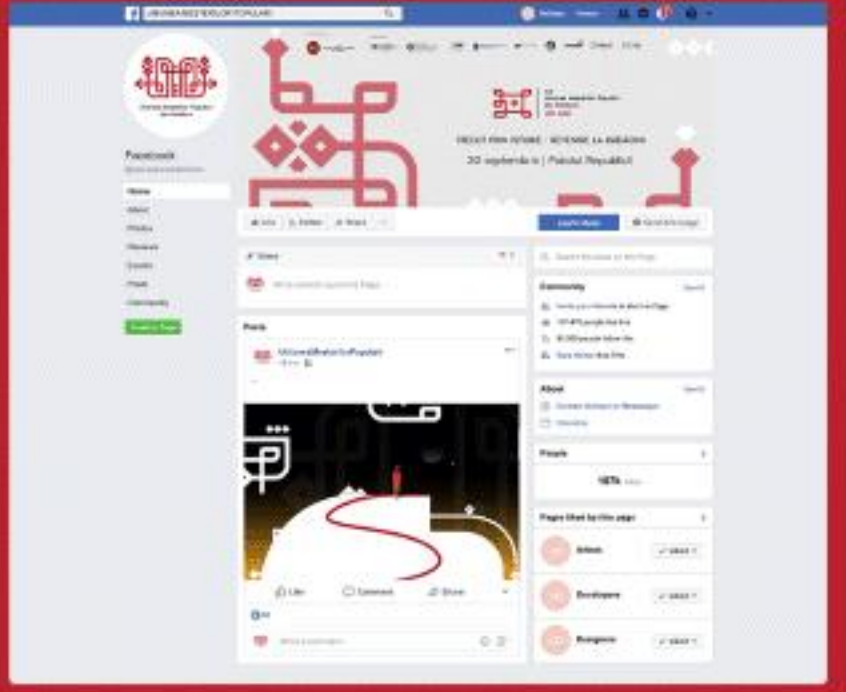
UNIVERSITATEA POPULARĂ

Facebook

Home
About
Photos
Reviews
Events
Posts
Community

DECAT PRIN SOARE - ACASĂ LA BABADAG
20 septembrie | Parcul Republicii

Like
Follow
Share

Posts

UniversitateaPopulara

Like
Comment
Share

Write a comment...

Community

About

Photos

Pages liked by this page